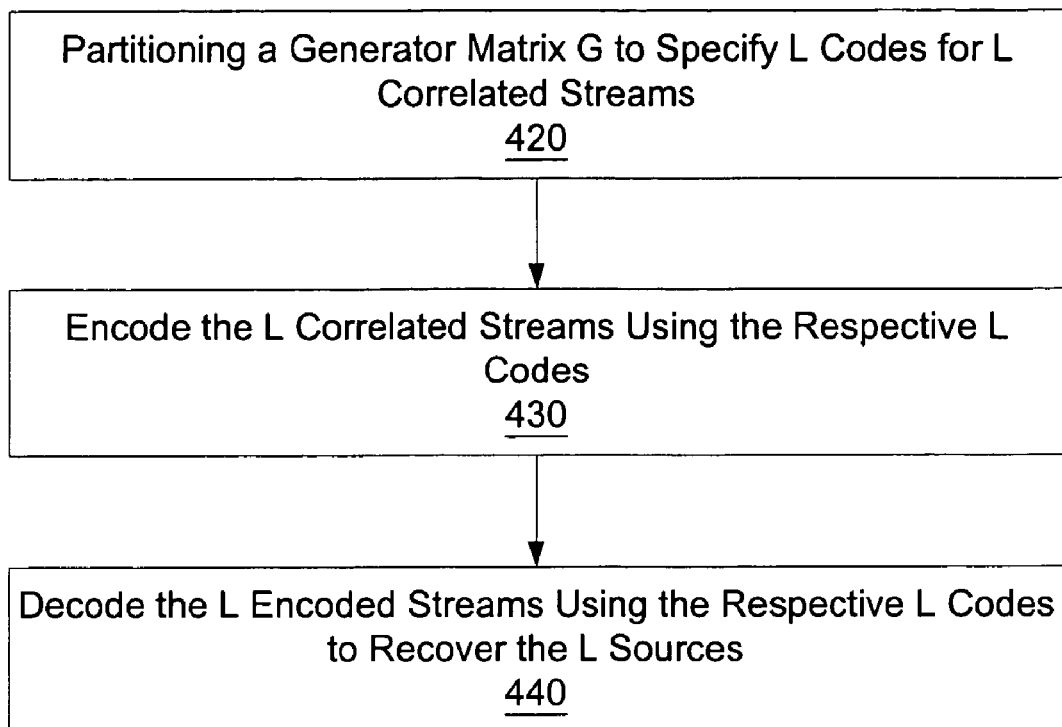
Partitioning a Generator Matrix G to Specify L Codes for L Correlated Streams
420

Encode the L Correlated Streams Using the Respective L Codes
430

Decode the L Encoded Streams Using the Respective L Codes to Recover the L Sources
440